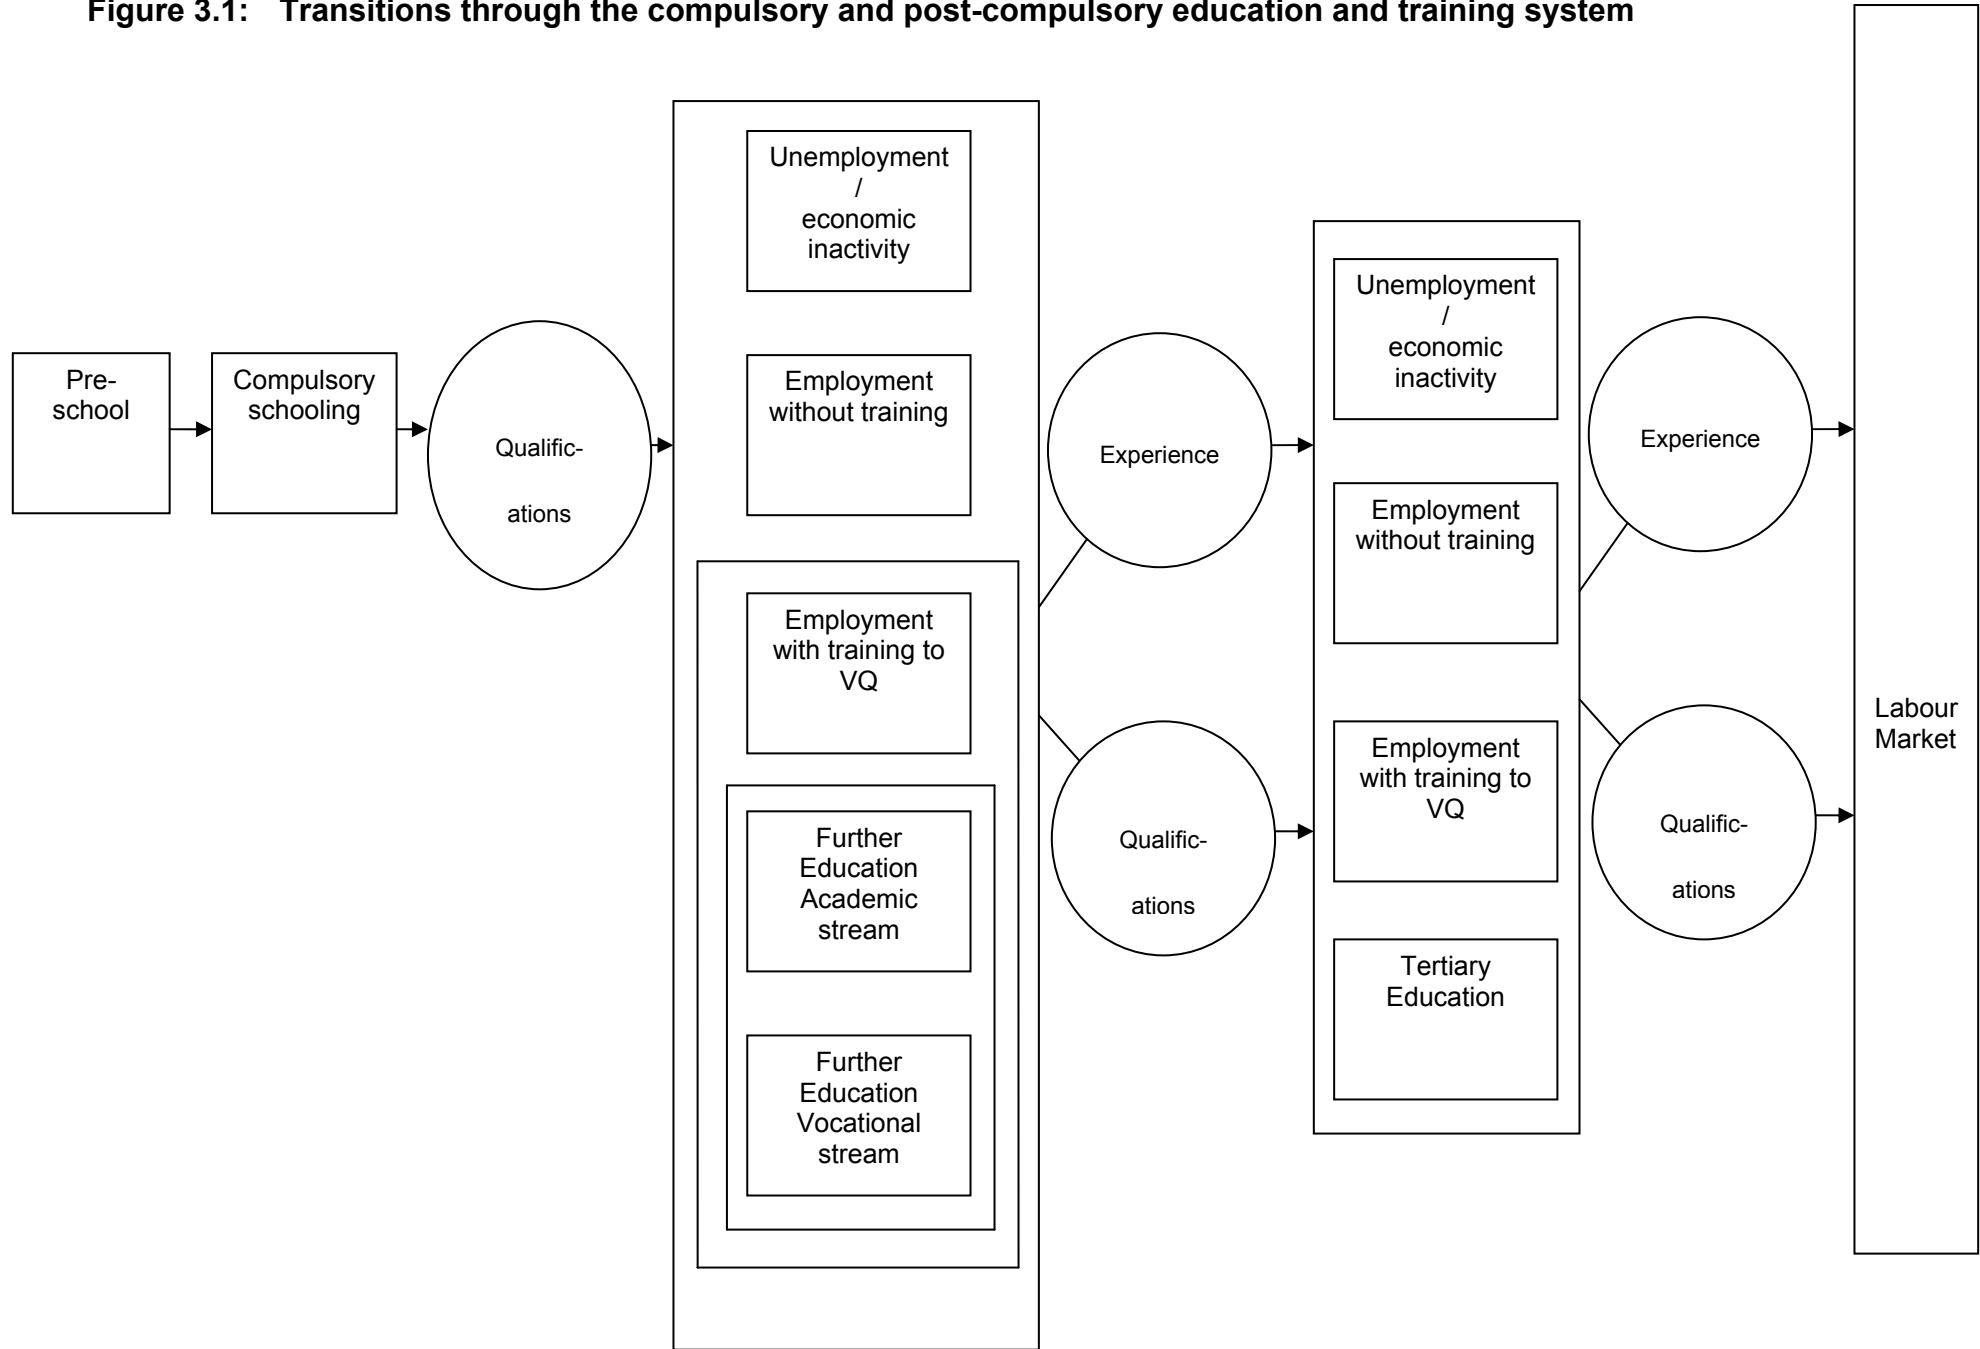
Figure 3.1: Transitions through the compulsory and post-compulsory education and training system

Pre-school

Compulsory schooling

Qualifications

Unemployment / economic inactivity

Employment without training

Employment with training to VQ

Further Education Academic stream

Further Education Vocational stream

Experience

Qualifications

Unemployment / economic inactivity

Employment without training

Employment with training to VQ

Tertiary Education

Experience

Qualifications

Labour Market